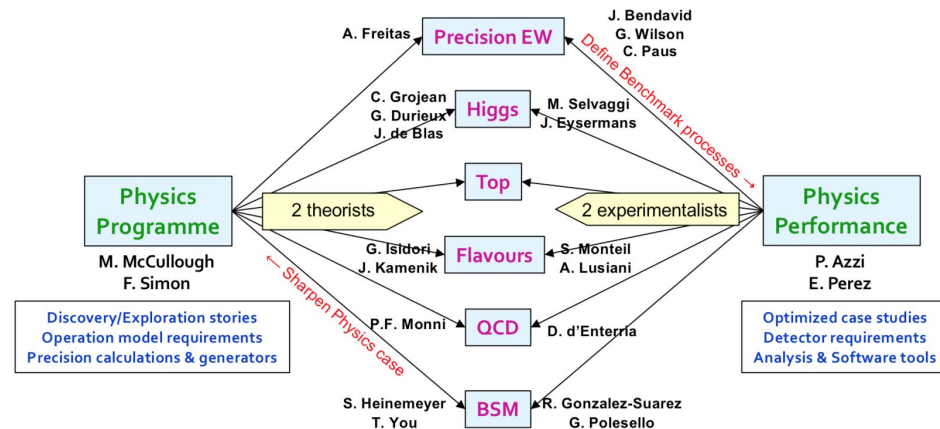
A. Freitas

Precision EW

J. Bendavid
G. Wilson
C. Paus

Define Benchmark processes →

C. Grojean
G. Durieux
J. de Blas

Higgs

M. Selvaggi
J. Eysermans

Physics Programme

M. McCullough
F. Simon

2 theorists

Top

2 experimentalists

Physics Performance

P. Azzi
E. Perez

G. Isidori
J. Kamenik

Flavours

S. Monteil
A. Lusiani

← Sharpen Physics case

P.F. Monni

QCD

D. d'Enterria

Discovery/Exploration stories
Operation model requirements
Precision calculations & generators

Optimized case studies
Detector requirements
Analysis & Software tools

S. Heinemeyer
T. You

BSM

R. Gonzalez-Suarez
G. Polesello